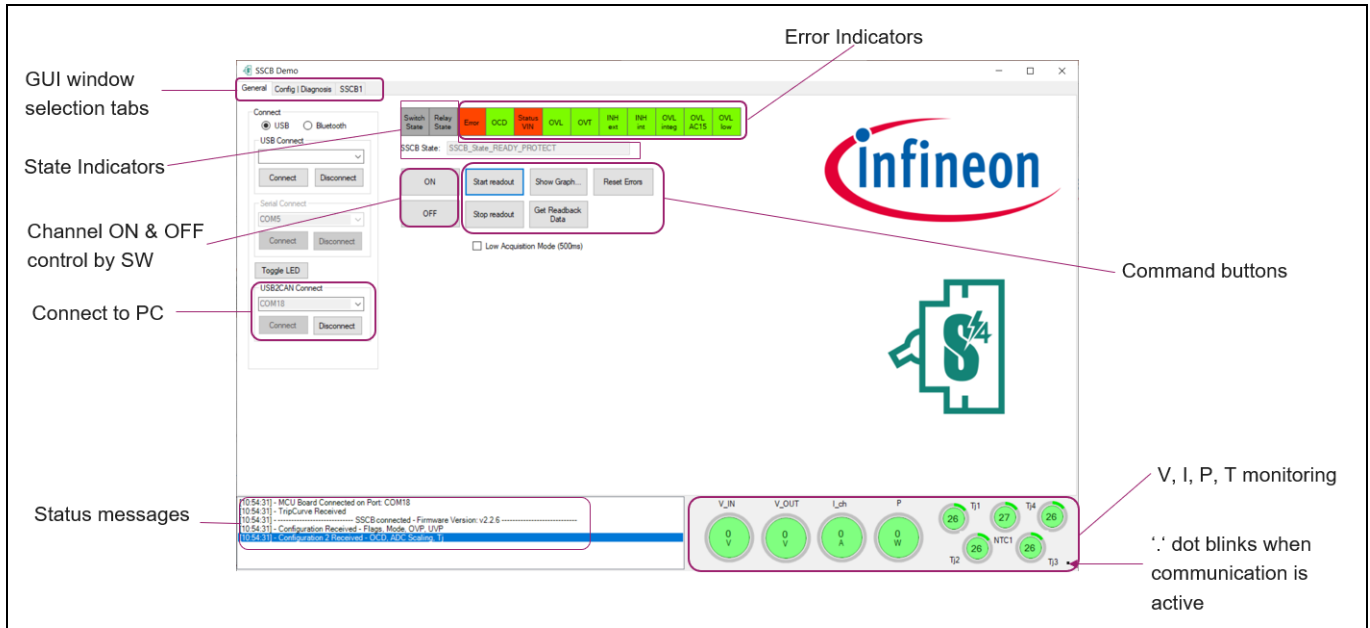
Error Indicators

GUI window selection tabs

SSCB Demo

General | Config | Diagnosis | SSCB1

Connect
USB   Bluetooth
USB Connect
Connect   Disconnect
Serial Connect
COM5
Connect   Disconnect
Toggle LED
USB2CAN Connect
COM18
Connect   Disconnect

State Indicators

Switch State | Relay State | Error | OCD | Status VIN | OVL | OVT | INH ext | INH int | OVL integ | OVL AC15 | OVL low

SSCB State: SSCB_State_READY_PROTECT

ON
OFF

Start readout | Show Graph... | Reset Errors
Stop readout | Get Readback Data

Low Acquisition Mode (500ms)

Channel ON & OFF control by SW

Connect to PC

Command buttons

infineon

Status messages

[10:54:31] - MCU Board Connected on Port: COM18
[10:54:31] - TripCurve Received
[10:54:31] - ---------------------------- SSCB connected - Firmware Version: v2.2.6 ----------------------------
[10:54:31] - Configuration Received - Flags, Mode, OVP, UVP
[10:54:31] - Configuration 2 Received - OCD, ADC Scaling, Tj

V_IN | V_OUT | I_ch | P
0 V | 0 V | 0 A | 0 W

Tj1 26 | 27 | Tj4 26
Tj2 26 | NTC1 | 26 Tj3

V, I, P, T monitoring

'.' dot blinks when communication is active